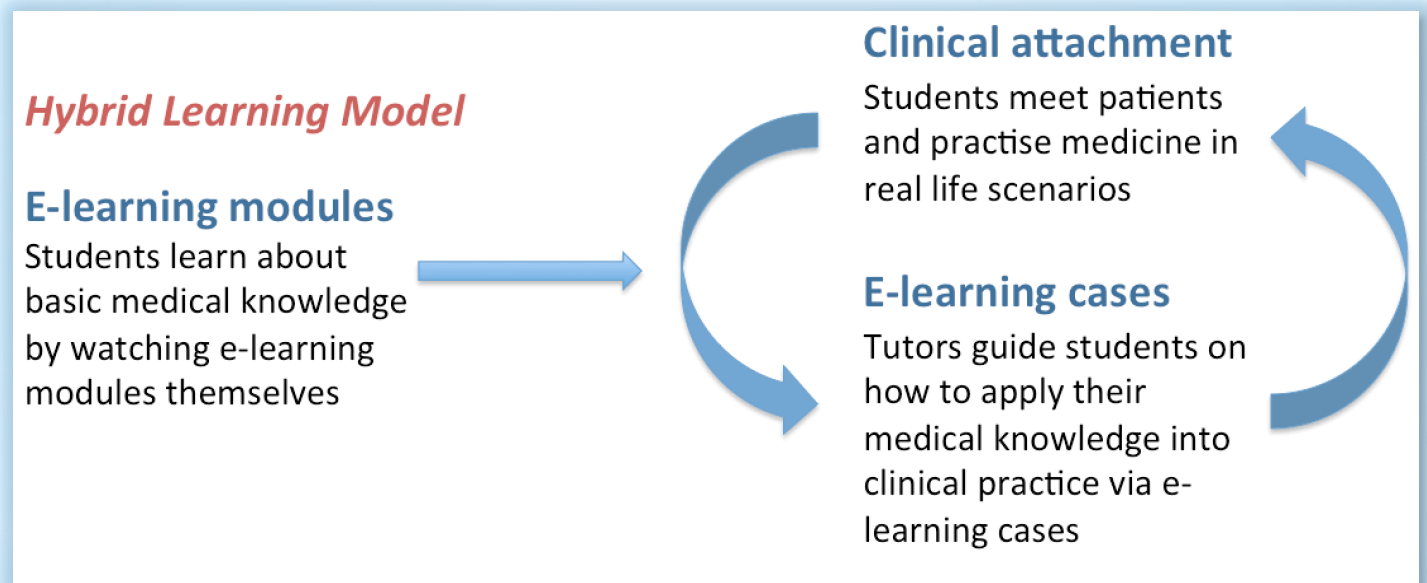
Hybrid Learning Model

E-learning modules
Students learn about basic medical knowledge by watching e-learning modules themselves

Clinical attachment
Students meet patients and practise medicine in real life scenarios

E-learning cases
Tutors guide students on how to apply their medical knowledge into clinical practice via e-learning cases